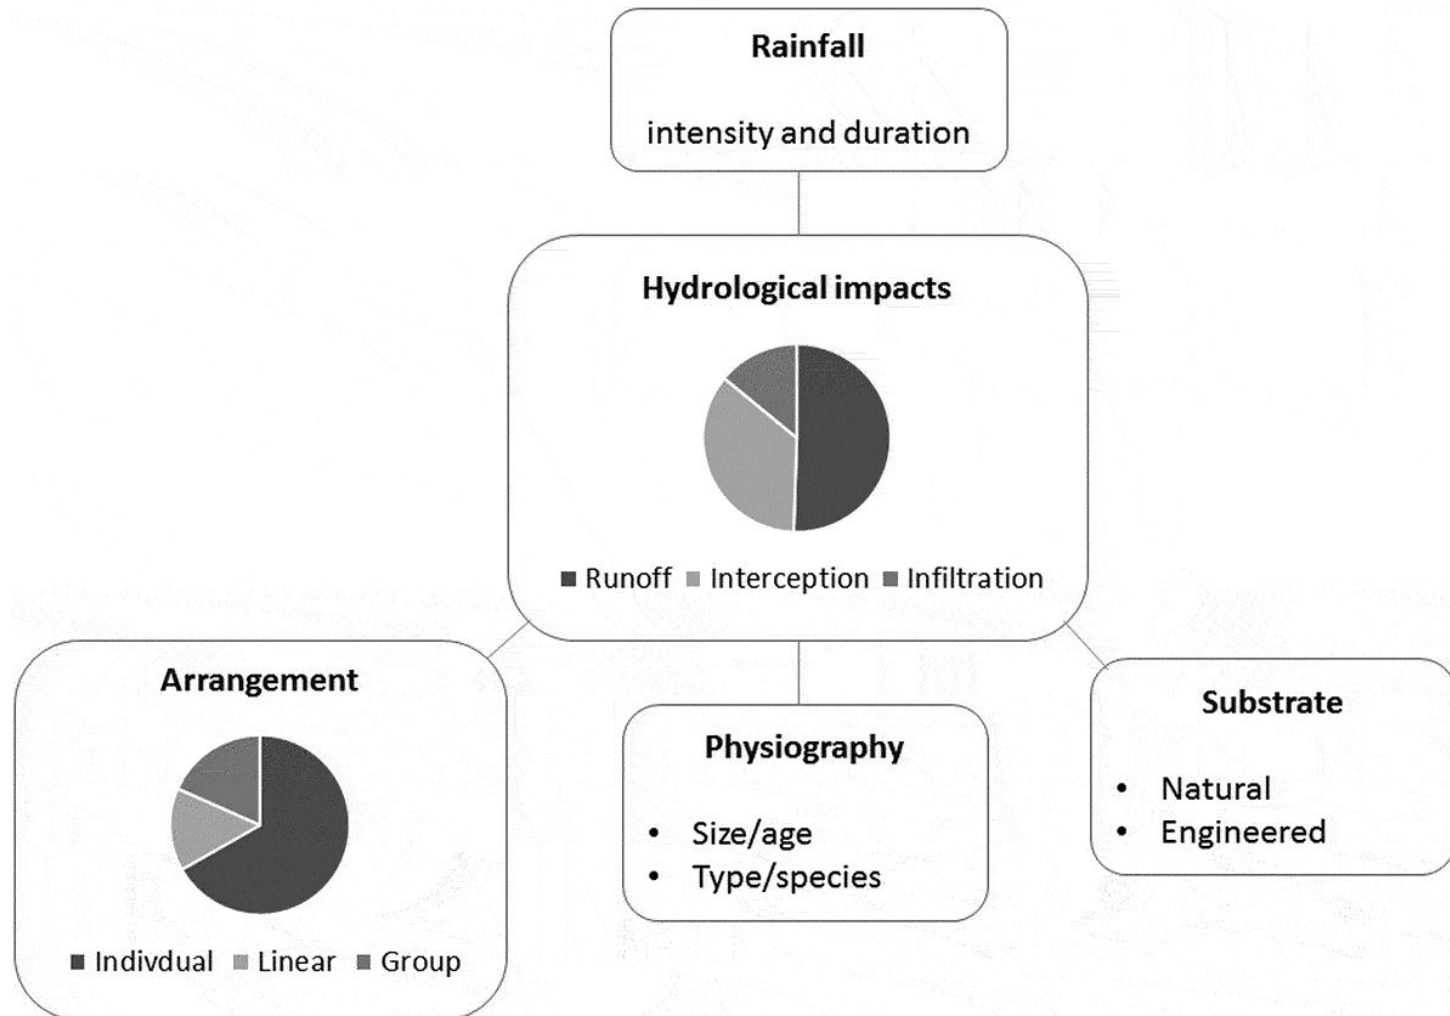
Rainfall

intensity and duration

Hydrological impacts

■ Runoff ■ Interception ■ Infiltration

Arrangement

■ Indivdual ■ Linear ■ Group

Physiography

• Size/age
• Type/species

Substrate

• Natural
• Engineered